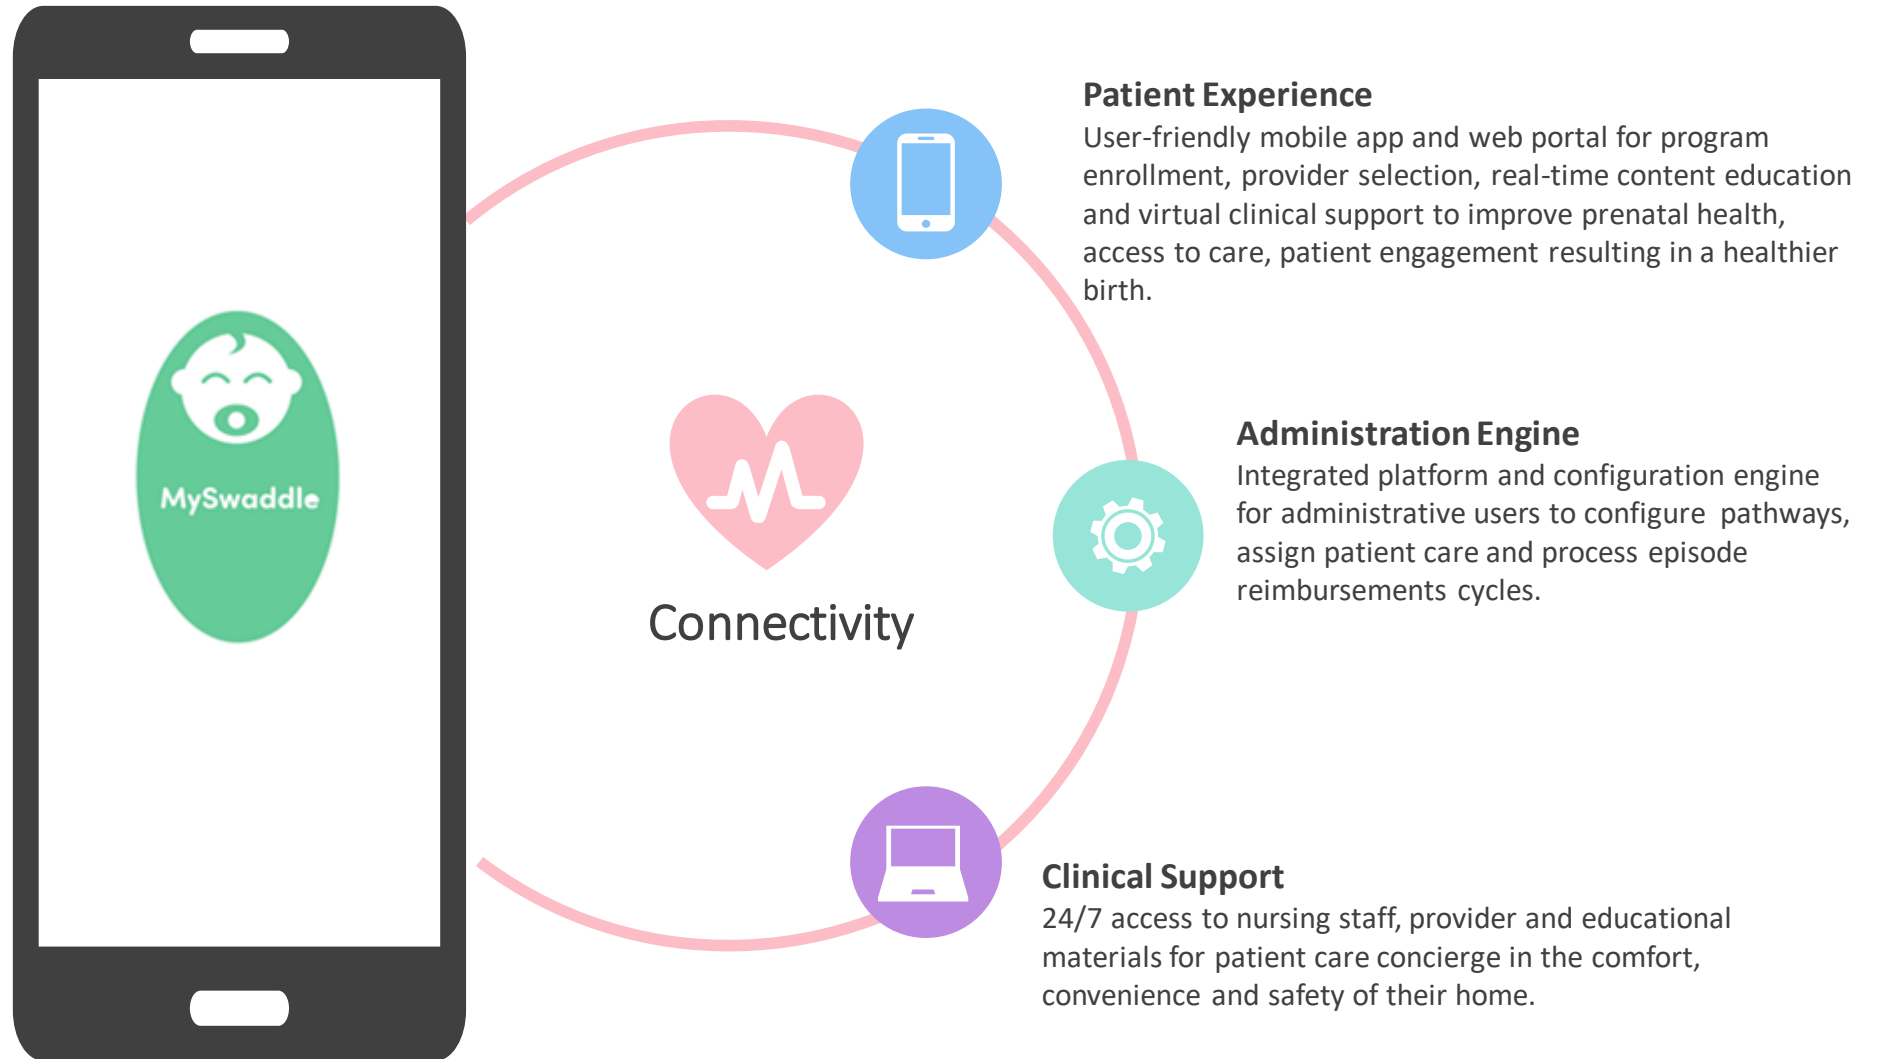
MySwaddle

Connectivity

Patient Experience
User-friendly mobile app and web portal for program enrollment, provider selection, real-time content education and virtual clinical support to improve prenatal health, access to care, patient engagement resulting in a healthier birth.

Administration Engine
Integrated platform and configuration engine for administrative users to configure pathways, assign patient care and process episode reimbursements cycles.

Clinical Support
24/7 access to nursing staff, provider and educational materials for patient care concierge in the comfort, convenience and safety of their home.